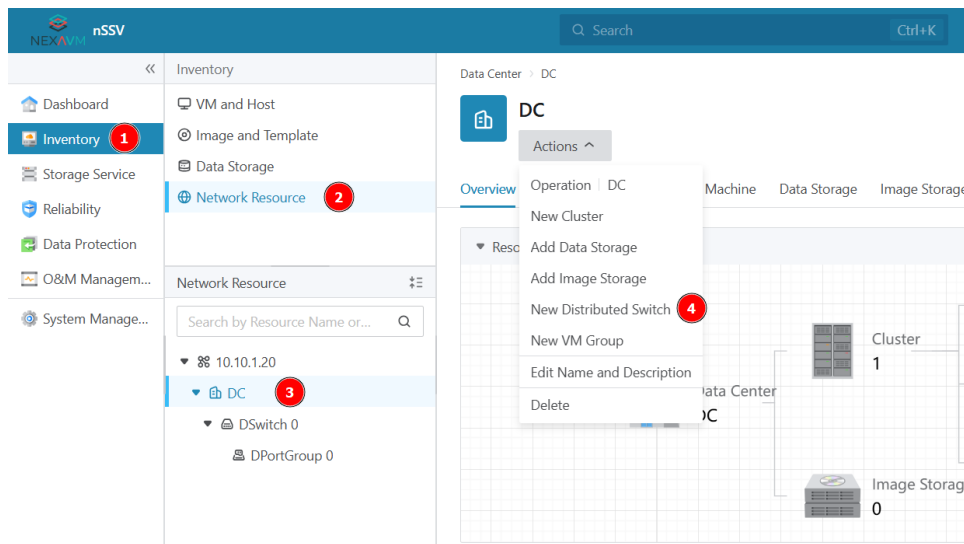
NEXAVM nSSV

Search Ctrl+K

«

Dashboard
Inventory 1
Storage Service
Reliability
Data Protection
O&M Managem...
System Manage...

Inventory
VM and Host
Image and Template
Data Storage
Network Resource 2

Network Resource
Search by Resource Name or...
10.10.1.20
DC 3
DSwitch 0
DPortGroup 0

Data Center › DC
DC
Actions ^
Overview
Machine Data Storage Image Storage
Operation | DC
New Cluster
Add Data Storage
Add Image Storage
New Distributed Switch 4
New VM Group
Edit Name and Description
Delete
Reso
Data Center
DC
Cluster
1
Image Storag
0